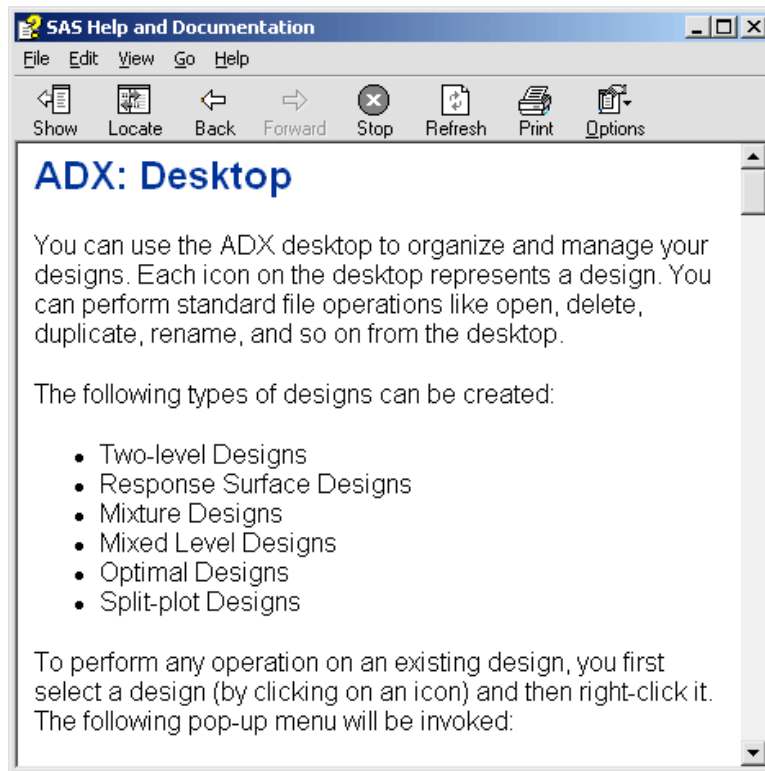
SAS Help and Documentation

File Edit View Go Help

Show Locate Back Forward Stop Refresh Print Options

ADX: Desktop

You can use the ADX desktop to organize and manage your designs. Each icon on the desktop represents a design. You can perform standard file operations like open, delete, duplicate, rename, and so on from the desktop.

The following types of designs can be created:

- Two-level Designs
- Response Surface Designs
- Mixture Designs
- Mixed Level Designs
- Optimal Designs
- Split-plot Designs

To perform any operation on an existing design, you first select a design (by clicking on an icon) and then right-click it. The following pop-up menu will be invoked: